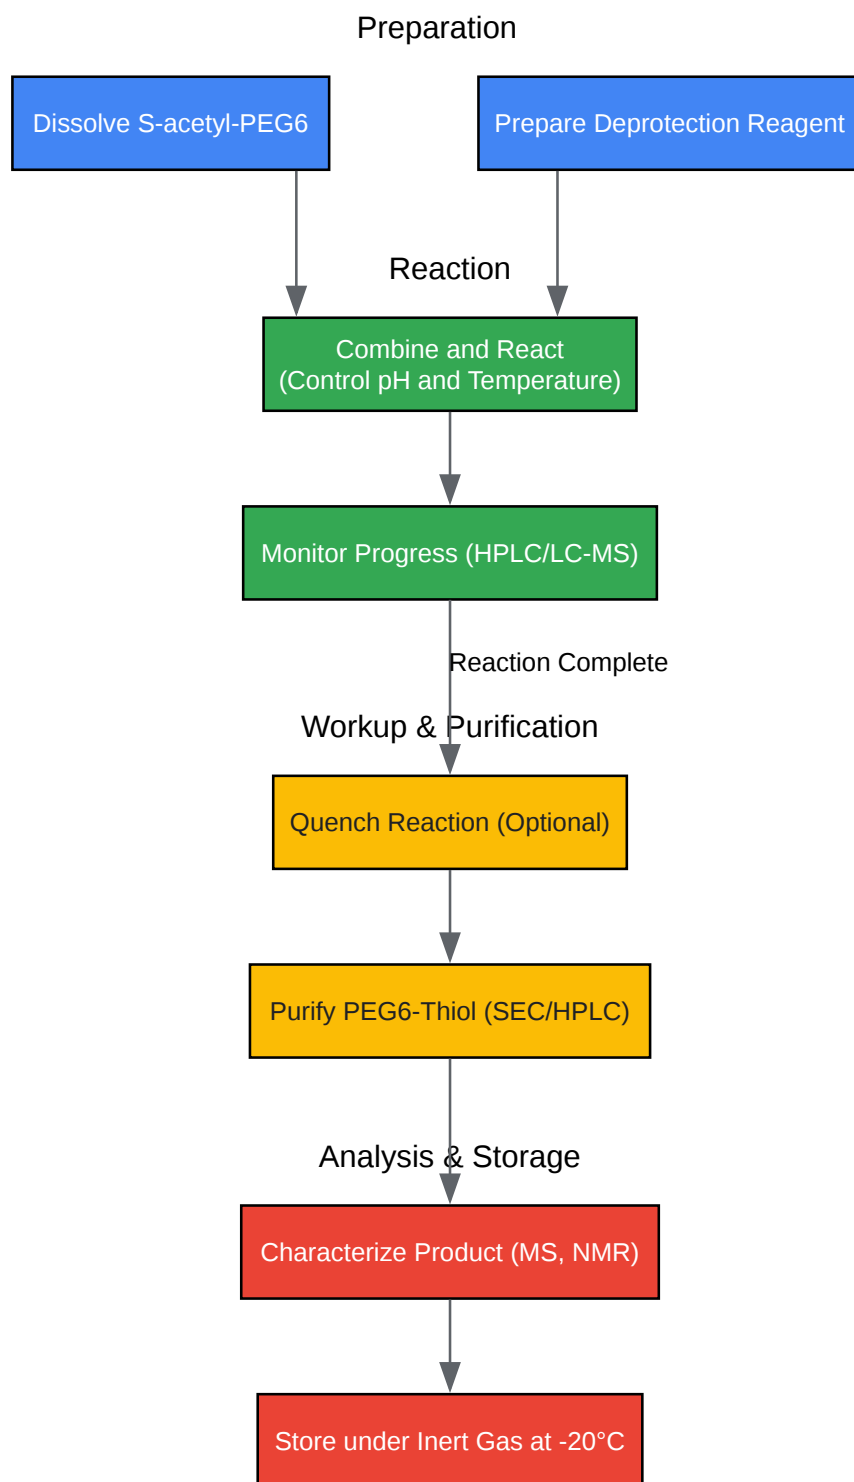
Preparation

Dissolve S-acetyl-PEG6

Prepare Deprotection Reagent

Reaction

Combine and React
(Control pH and Temperature)

Monitor Progress (HPLC/LC-MS)

Reaction Complete

Workup & Purification

Quench Reaction (Optional)

Purify PEG6-Thiol (SEC/HPLC)

Analysis & Storage

Characterize Product (MS, NMR)

Store under Inert Gas at -20°C